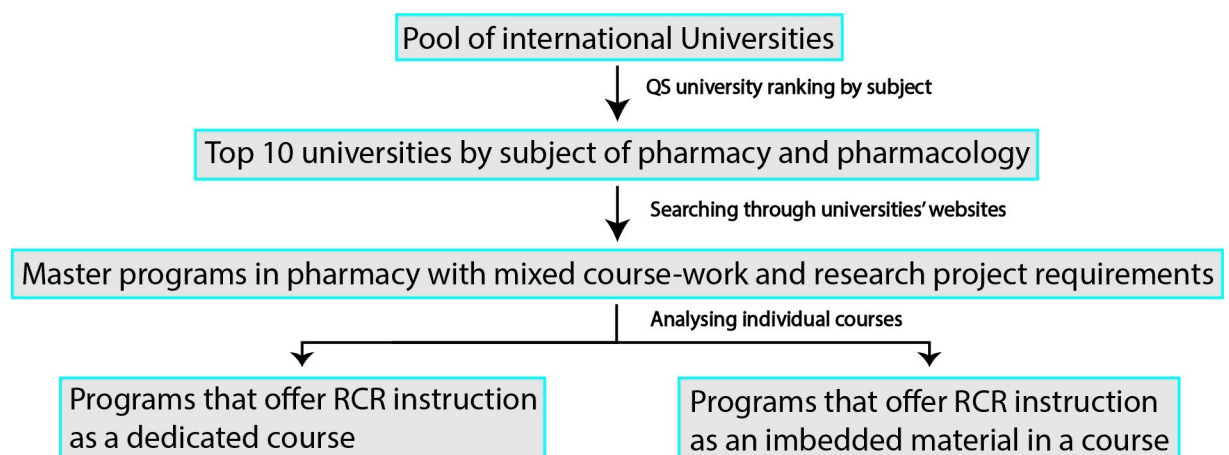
Pool of international Universities

QS university ranking by subject

Top 10 universities by subject of pharmacy and pharmacology

Searching through universities' websites

Master programs in pharmacy with mixed course-work and research project requirements

Analysing individual courses

Programs that offer RCR instruction as a dedicated course

Programs that offer RCR instruction as an imbedded material in a course